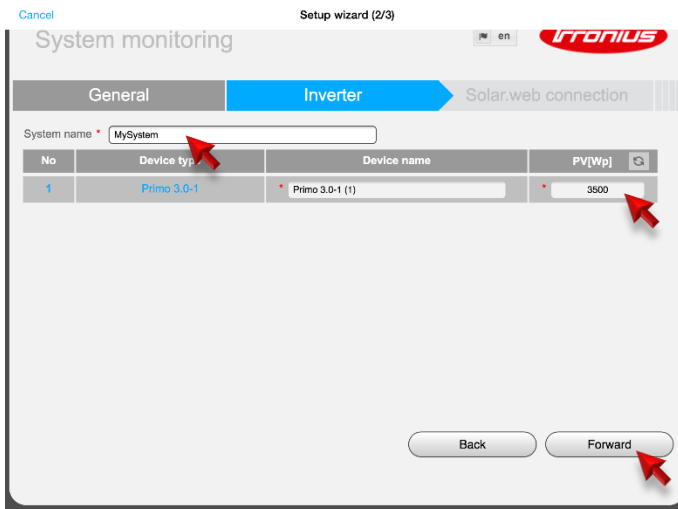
Cancel

Setup wizard (2/3)

System monitoring

en

Fronius

General

Inverter

Solar.web connection

System name * MySystem

| No | Device typ | Device name | PV[Wp] |
|---|---|---|---|
| 1 | Primo 3.0-1 | * Primo 3.0-1 (1) | * 3500 |

Back

Forward